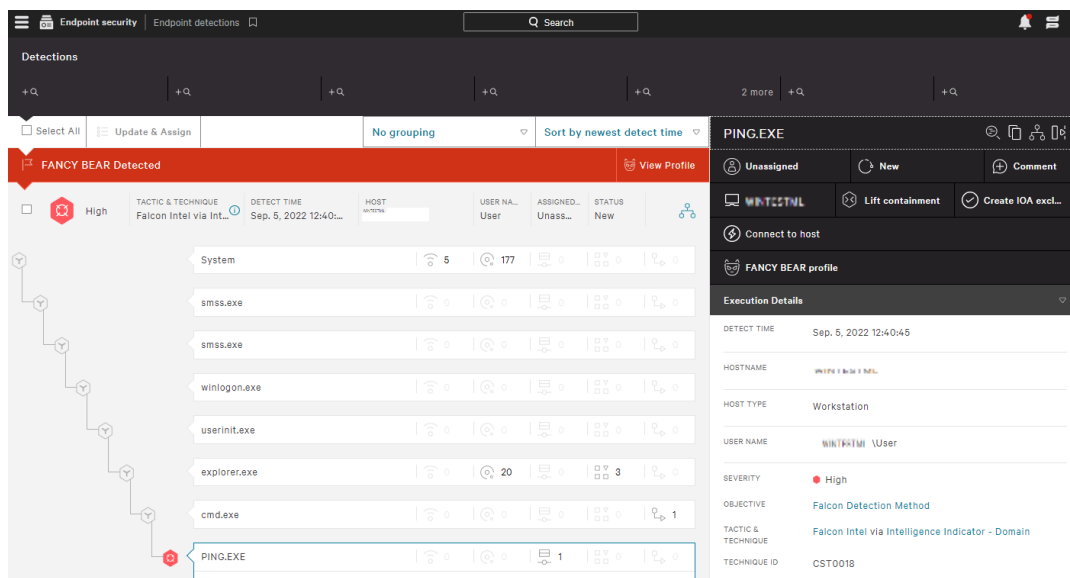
Endpoint security | Endpoint detections

Search

Detections

+ + + + + 2 more + +

Select All | Update & Assign | No grouping | Sort by newest detect time

FANCY BEAR Detected | View Profile

High | TACTIC & TECHNIQUE Falcon Intel via Int... | DETECT TIME Sep. 5, 2022 12:40:... | HOST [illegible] | USER NA... User | ASSIGNED... Unass... | STATUS New

| Process | | | | | |
|---|---|---|---|---|---|
| System | 5 | 177 | 0 | 0 | 0 |
| smss.exe | 0 | 0 | 0 | 0 | 0 |
| smss.exe | 0 | 0 | 0 | 0 | 0 |
| winlogon.exe | 0 | 0 | 0 | 0 | 0 |
| userinit.exe | 0 | 0 | 0 | 0 | 0 |
| explorer.exe | 0 | 20 | 0 | 3 | 0 |
| cmd.exe | 0 | 0 | 0 | 0 | 1 |
| PING.EXE | 0 | 0 | 1 | 0 | 0 |

PING.EXE

Unassigned | New | Comment

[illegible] | Lift containment | Create IOA excl...

Connect to host

FANCY BEAR profile

Execution Details

DETECT TIME Sep. 5, 2022 12:40:45

HOSTNAME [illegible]

HOST TYPE Workstation

USER NAME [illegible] \User

SEVERITY High

OBJECTIVE Falcon Detection Method

TACTIC & TECHNIQUE Falcon Intel via Intelligence Indicator - Domain

TECHNIQUE ID CST0018